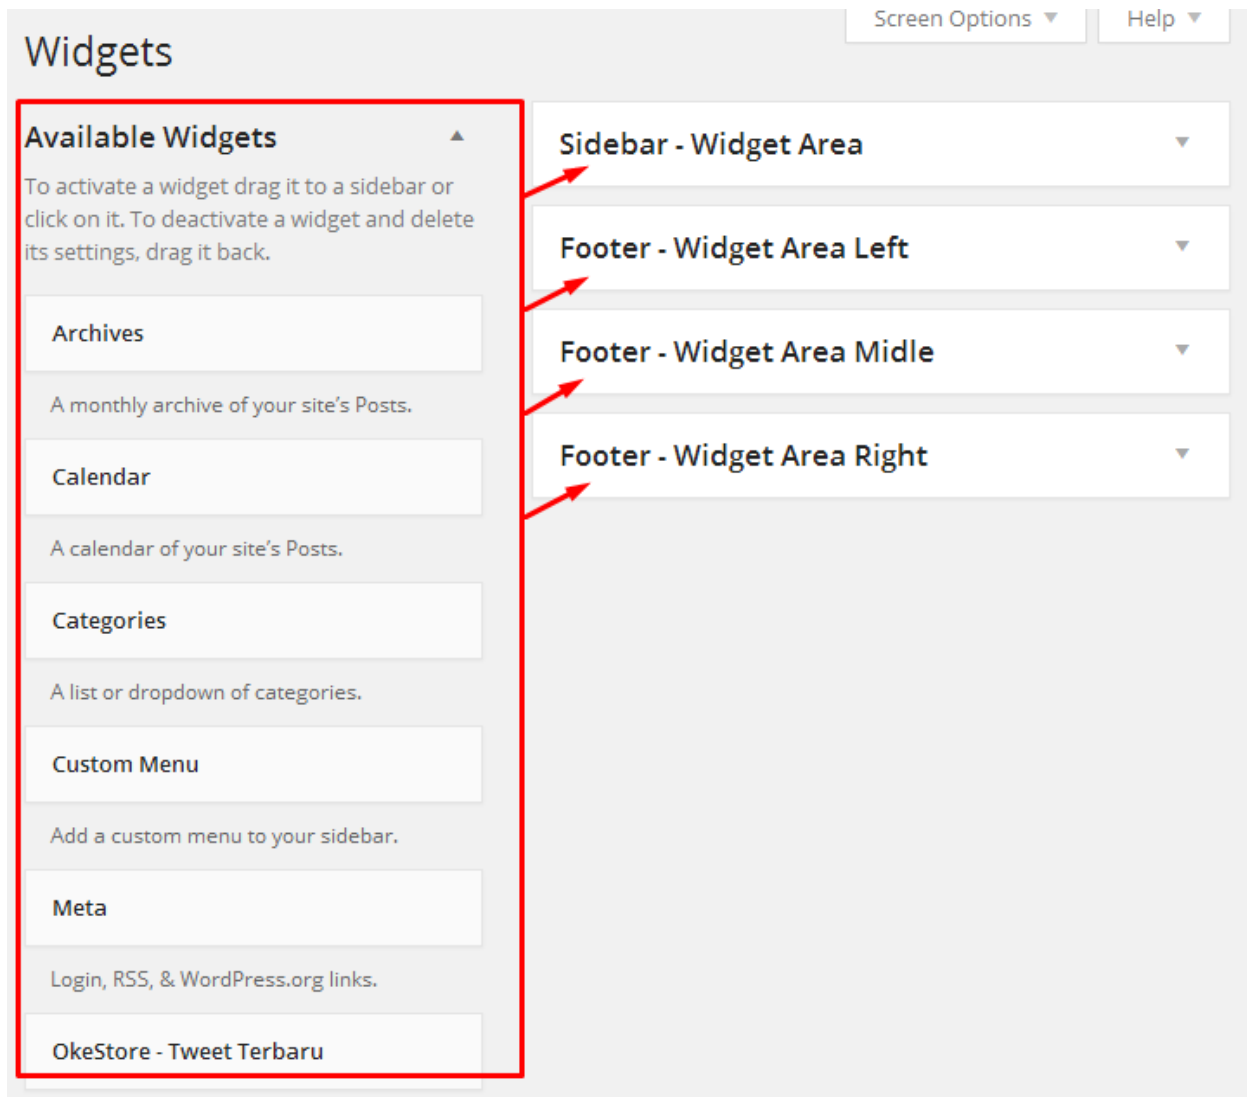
Screen Options ▼ Help ▼

Widgets

Available Widgets

To activate a widget drag it to a sidebar or click on it. To deactivate a widget and delete its settings, drag it back.

Archives

A monthly archive of your site's Posts.

Calendar

A calendar of your site's Posts.

Categories

A list or dropdown of categories.

Custom Menu

Add a custom menu to your sidebar.

Meta

Login, RSS, & WordPress.org links.

OkeStore - Tweet Terbaru

Sidebar - Widget Area

Footer - Widget Area Left

Footer - Widget Area Midle

Footer - Widget Area Right